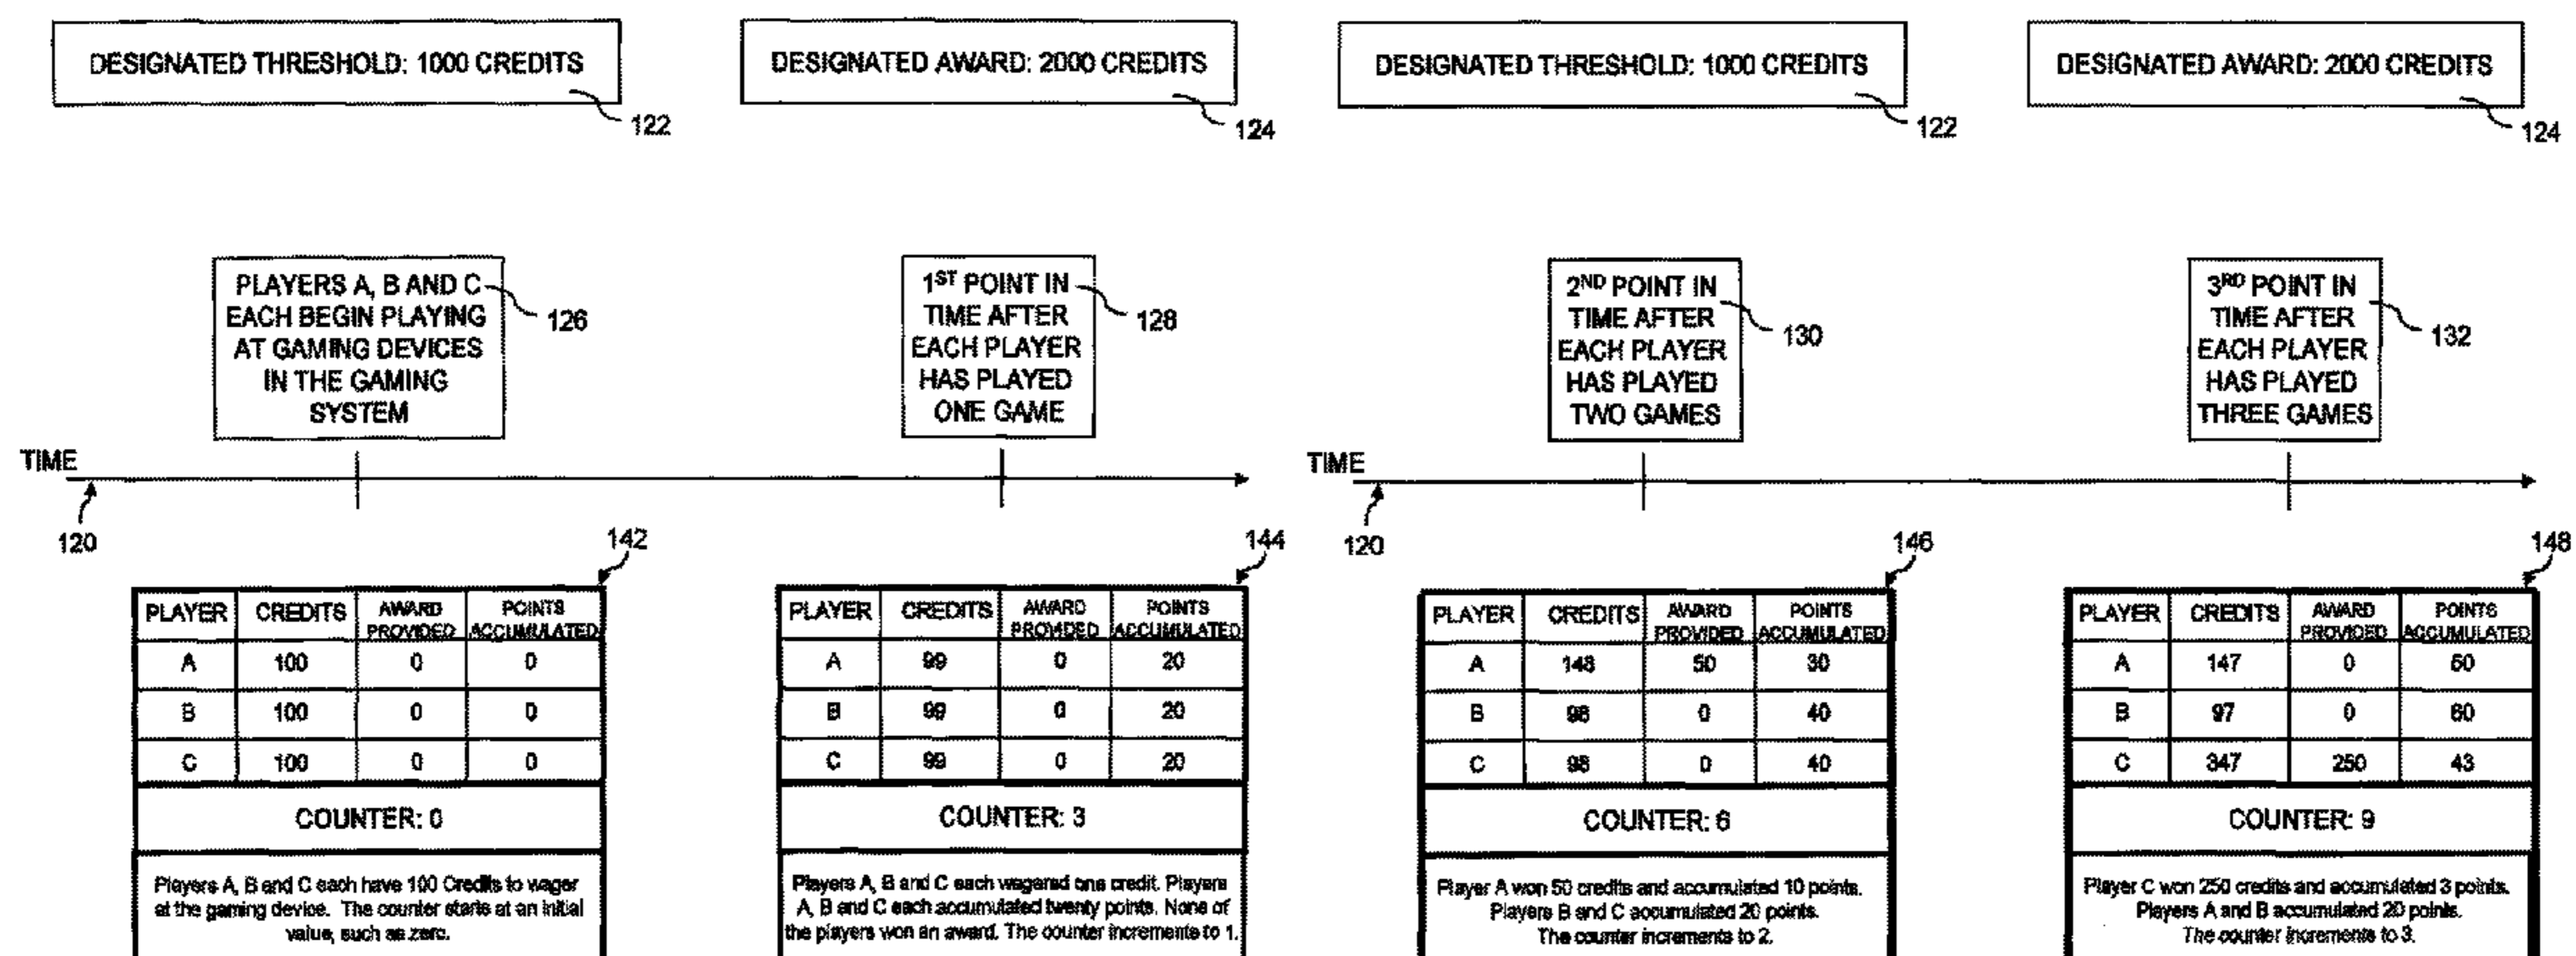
DESIGNATED THRESHOLD: 1000 CREDITS

122

DESIGNATED AWARD: 2000 CREDITS

124

PLAYERS A, B AND C EACH BEGIN PLAYING AT GAMING DEVICES IN THE GAMING SYSTEM

126

$1^{ST}$ POINT IN TIME AFTER EACH PLAYER HAS PLAYED ONE GAME

128

TIME

120

142

| PLAYER | CREDITS | AWARD PROVIDED | POINTS ACCUMULATED |
|---|---|---|---|
| A | 100 | 0 | 0 |
| B | 100 | 0 | 0 |
| C | 100 | 0 | 0 |

COUNTER: 0

Players A, B and C each have 100 Credits to wager at the gaming device. The counter starts at an initial value, such as zero.

144

| PLAYER | CREDITS | AWARD PROVIDED | POINTS ACCUMULATED |
|---|---|---|---|
| A | 99 | 0 | 20 |
| B | 99 | 0 | 20 |
| C | 99 | 0 | 20 |

COUNTER: 3

Players A, B and C each wagered one credit. Players A, B and C each accumulated twenty points. None of the players won an award. The counter increments to 1.

DESIGNATED THRESHOLD: 1000 CREDITS

122

DESIGNATED AWARD: 2000 CREDITS

124

$2^{ND}$ POINT IN TIME AFTER EACH PLAYER HAS PLAYED TWO GAMES

130

$3^{RD}$ POINT IN TIME AFTER EACH PLAYER HAS PLAYED THREE GAMES

132

TIME

120

146

| PLAYER | CREDITS | AWARD PROVIDED | POINTS ACCUMULATED |
|---|---|---|---|
| A | 148 | 50 | 30 |
| B | 98 | 0 | 40 |
| C | 98 | 0 | 40 |

COUNTER: 6

Player A won 50 credits and accumulated 10 points. Players B and C accumulated 20 points. The counter increments to 2.

148

| PLAYER | CREDITS | AWARD PROVIDED | POINTS ACCUMULATED |
|---|---|---|---|
| A | 147 | 0 | 60 |
| B | 97 | 0 | 60 |
| C | 347 | 250 | 43 |

COUNTER: 9

Player C won 250 credits and accumulated 3 points. Players A and B accumulated 20 points. The counter increments to 3.